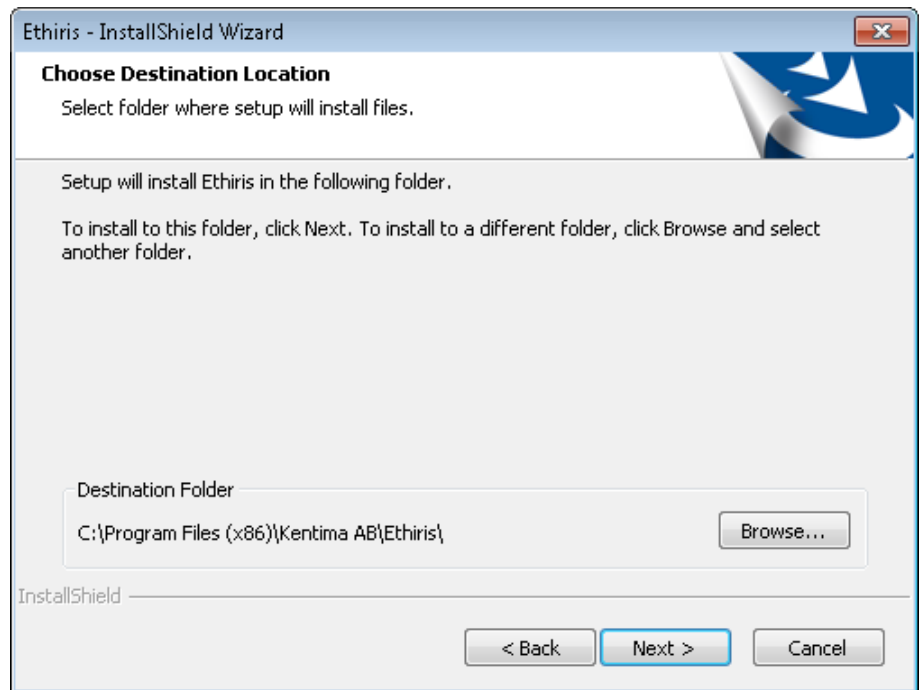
Ethiris - InstallShield Wizard

Choose Destination Location

Select folder where setup will install files.

Setup will install Ethiris in the following folder.

To install to this folder, click Next. To install to a different folder, click Browse and select another folder.

Destination Folder

C:\Program Files (x86)\Kentima AB\Ethiris\

Browse...

InstallShield

< Back

Next >

Cancel